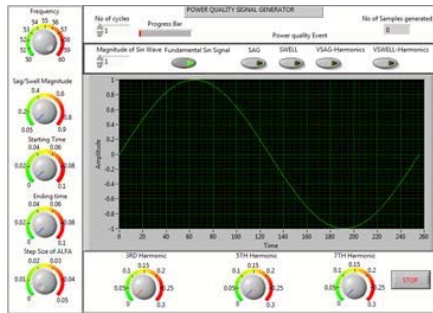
POWER QUALITY SIGNAL GENERATOR

Frequency
54 55 56
53 57
52 58
51 59
50 60

No of cycles
1

Progress Bar

No of Samples generated
0

Power quality Event

Magnitude of Sin Wave
1

Fundamental Sin Signal

SAG

SWELL

VSAG-Harmonics

VSWELL-Harmonics

Sag/Swell Magnitude
0.4
0.2 0.6
0.05 0.9

Starting Time
0.04 0.06
0.02 0.08
0 0.1

Ending time
0.04 0.06
0.02 0.08
0 0.1

Step Size of ALFA
0.02 0.03
0.01 0.04
0 0.05

Amplitude
1
0.8
0.6
0.4
0.2
0
-0.2
-0.4
-0.6
-0.8
-1

0 20 40 60 80 100 120 140 160 180 200 220 240 260
Time

3RD Harmonic
0.15
0.1 0.2
0.05 0.25
0 0.3

5TH Harmonic
0.15
0.1 0.2
0.05 0.25
0 0.3

7TH Harmonic
0.15
0.1 0.2
0.05 0.25
0 0.3

STOP